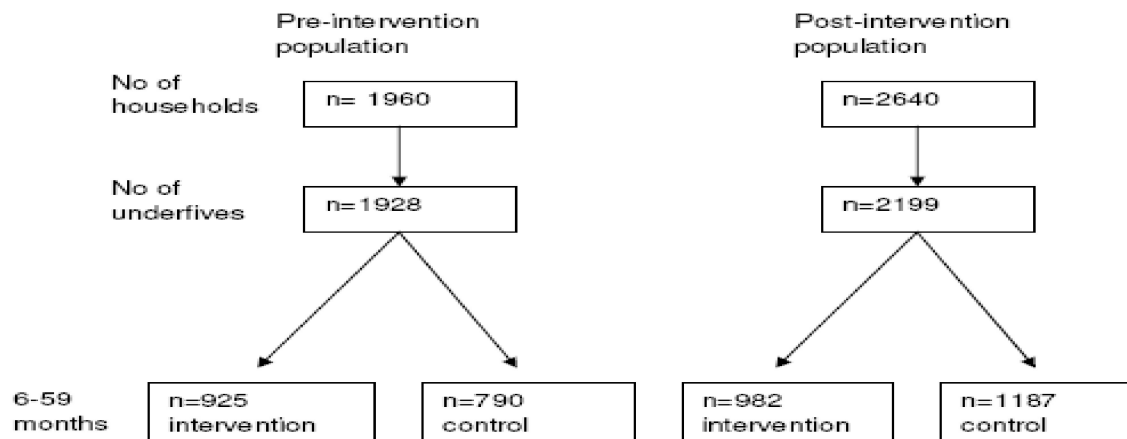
Pre-intervention population

Post-intervention population

No of households

n= 1960

n=2640

No of underfives

n=1928

n=2199

6-59 months

n=925 intervention

n=790 control

n=982 intervention

n=1187 control